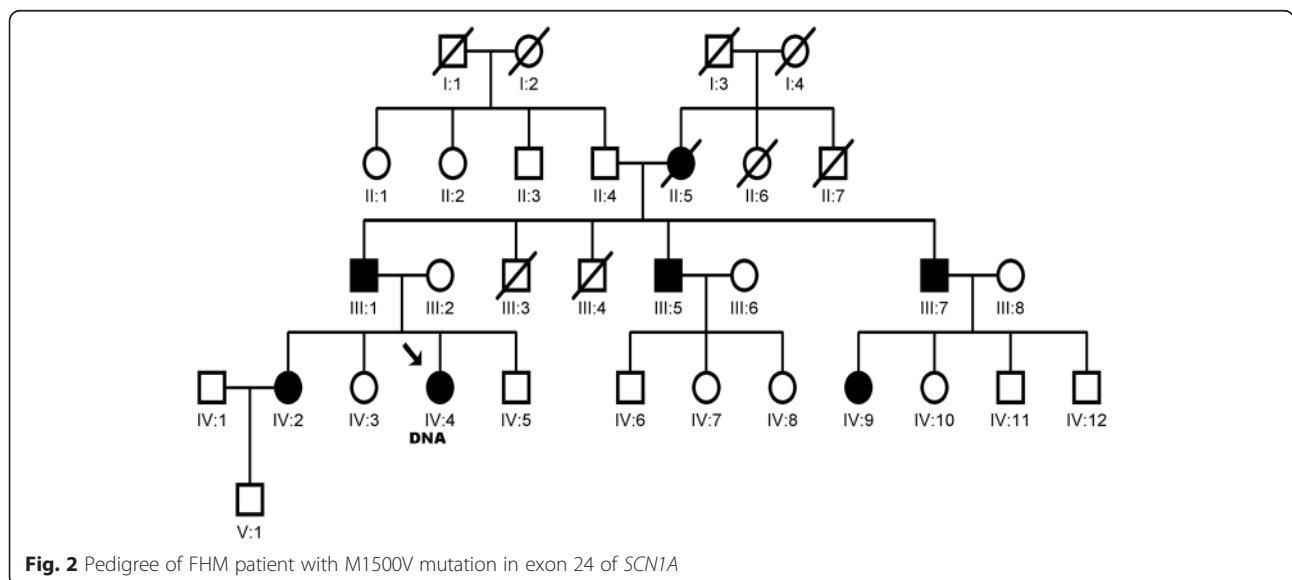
I:1 I:2 I:3 I:4

II:1 II:2 II:3 II:4 II:5 II:6 II:7

III:1 III:2 III:3 III:4 III:5 III:6 III:7 III:8

IV:1 IV:2 IV:3 IV:4 IV:5 IV:6 IV:7 IV:8 IV:9 IV:10 IV:11 IV:12

DNA

V:1

**Fig. 2** Pedigree of FHM patient with M1500V mutation in exon 24 of *SCN1A*